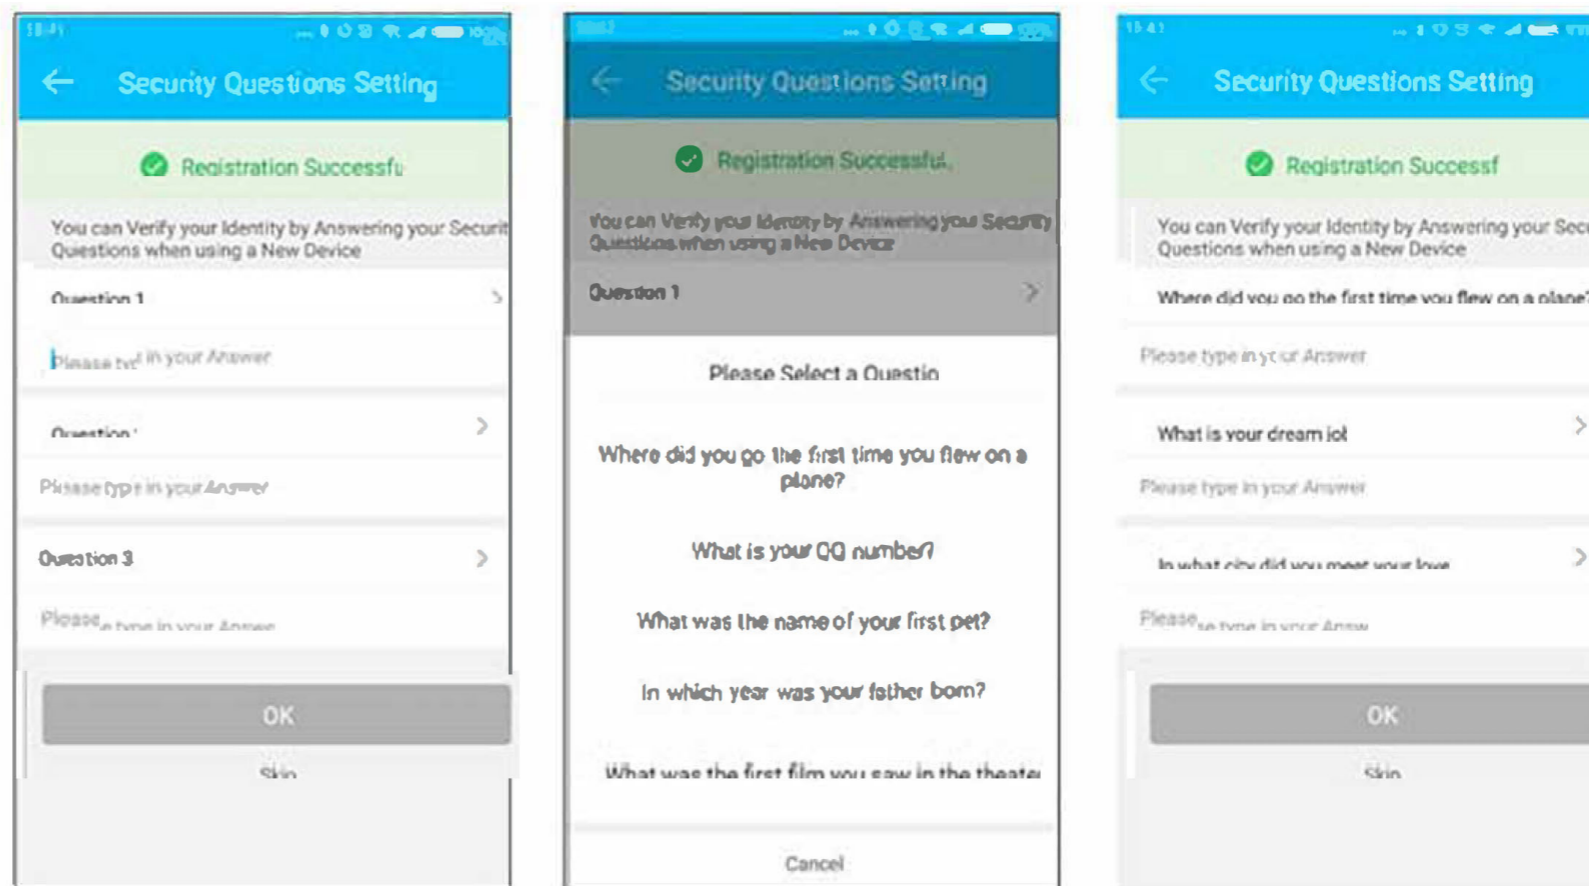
15:41

Security Questions Setting

Registration Successfu

You can Verify your Identity by Answering your Securit Questions when using a New Device

Question 1

Please type in your Answer

Question 2

Please type in your Answer

Question 3

Please type in your Answer

OK

Skip

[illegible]

Security Questions Setting

Registration Successful

You can Verify your Identity by Answering your Security Questions when using a New Device

Question 1

Please Select a Questio

Where did you go the first time you flew on a plane?

What is your QQ number?

What was the name of your first pet?

In which year was your father born?

What was the first film you saw in the theate

Cancel

15:41

Security Questions Setting

Registration Successf

You can Verify your Identity by Answering your Sec Questions when using a New Device

Where did you go the first time you flew on a plane?

Please type in your Answer

What is your dream job

Please type in your Answer

In what city did you meet your love

Please type in your Answ

OK

Skip